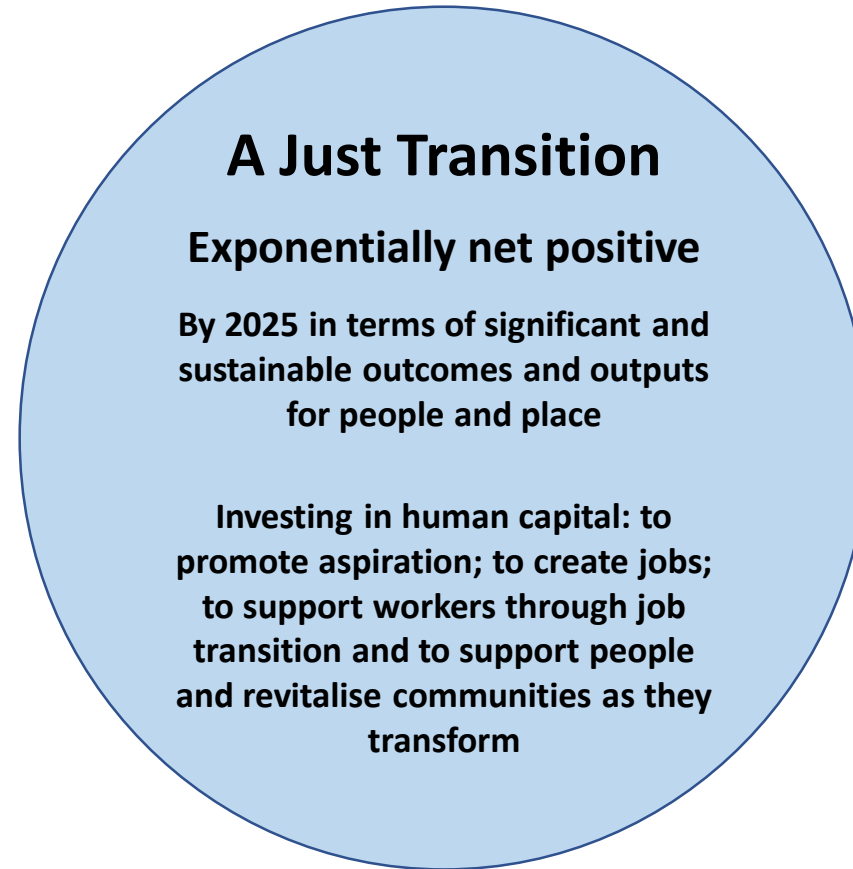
A Just Transition

Exponentially net positive

By 2025 in terms of significant and sustainable outcomes and outputs for people and place

Investing in human capital: to promote aspiration; to create jobs; to support workers through job transition and to support people and revitalise communities as they transform